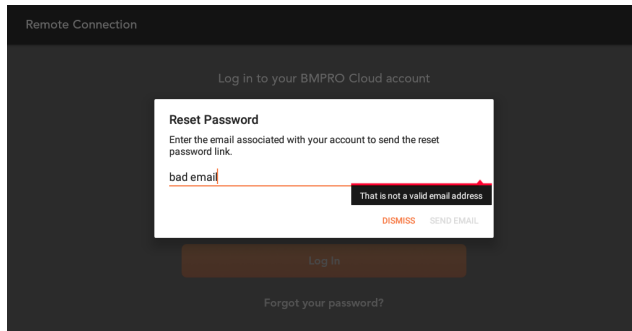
Remote Connection

Log in to your BMPRO Cloud account

Reset Password

Enter the email associated with your account to send the reset password link.

bad email

That is not a valid email address

DISMISS SEND EMAIL

Log In

Forgot your password?